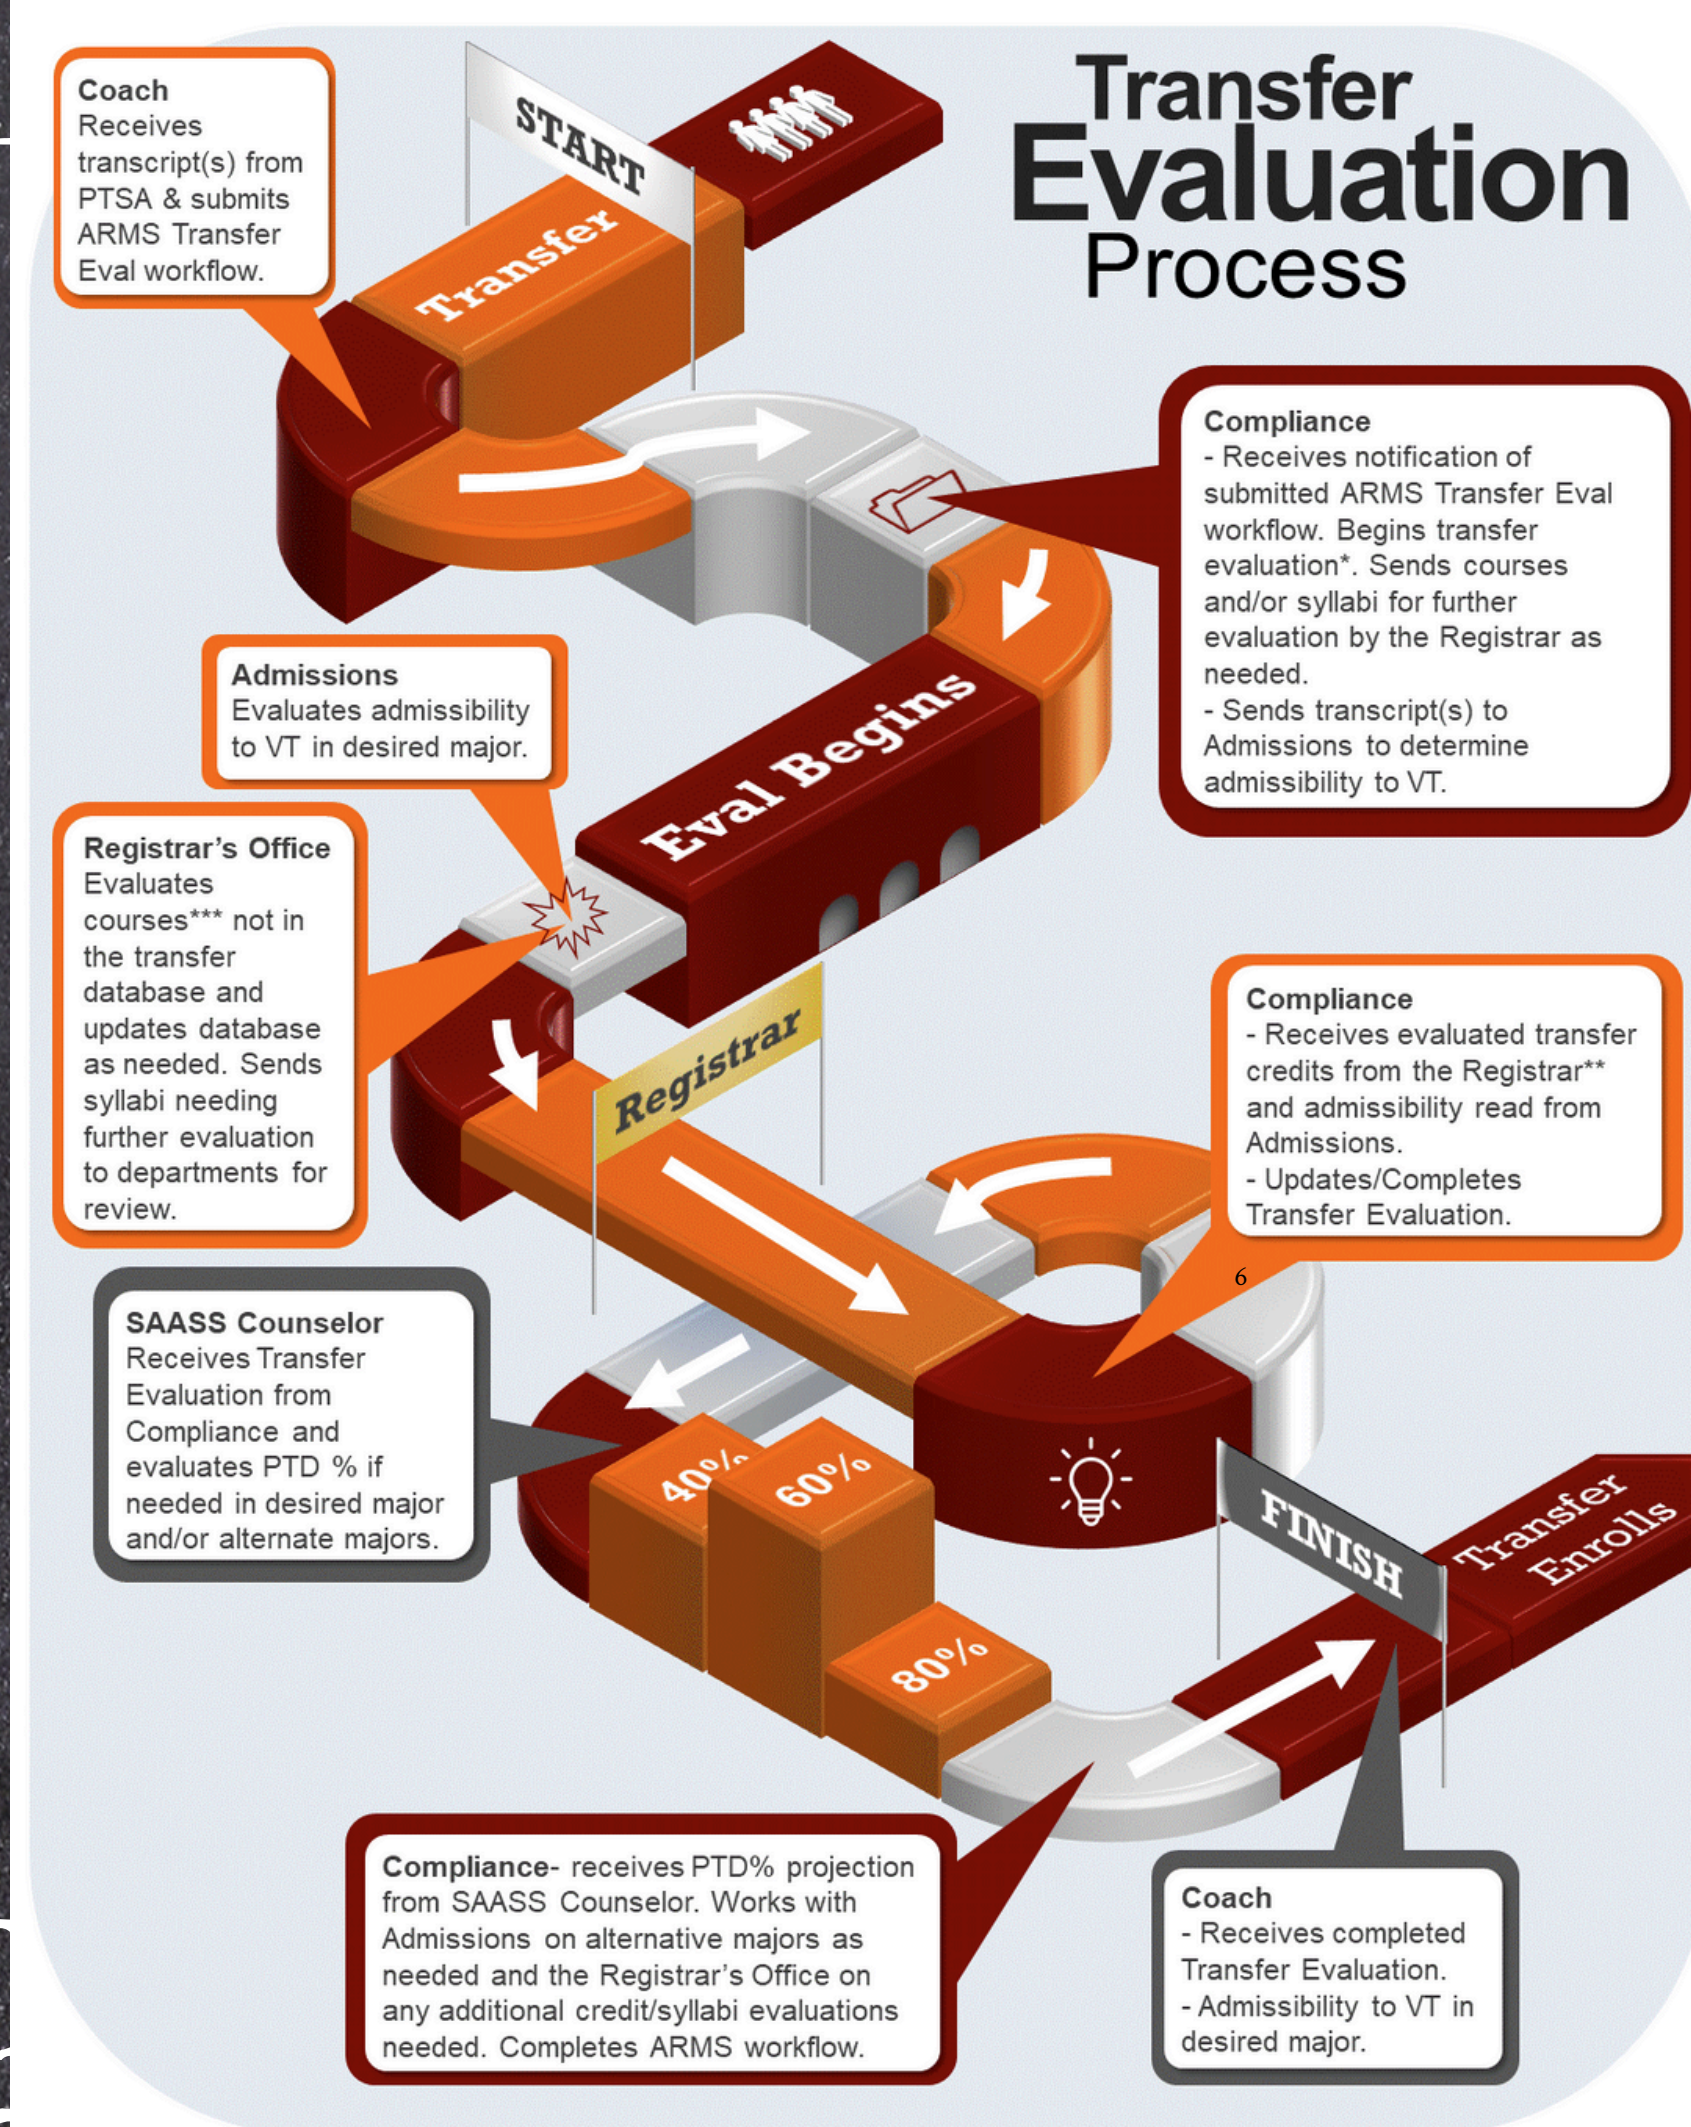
Transfer Evaluation Process

Coach
Receives transcript(s) from PTSA & submits ARMS Transfer Eval workflow.

START

Transfer

Compliance
- Receives notification of submitted ARMS Transfer Eval workflow. Begins transfer evaluation*. Sends courses and/or syllabi for further evaluation by the Registrar as needed.
- Sends transcript(s) to Admissions to determine admissibility to VT.

Admissions
Evaluates admissibility to VT in desired major.

Eval Begins

Registrar's Office
Evaluates courses*** not in the transfer database and updates database as needed. Sends syllabi needing further evaluation to departments for review.

Registrar

Compliance
- Receives evaluated transfer credits from the Registrar** and admissibility read from Admissions.
- Updates/Completes Transfer Evaluation.

6

SAASS Counselor
Receives Transfer Evaluation from Compliance and evaluates PTD % if needed in desired major and/or alternate majors.

40%
60%
80%

FINISH

Transfer Enrolls

Compliance- receives PTD% projection from SAASS Counselor. Works with Admissions on alternative majors as needed and the Registrar's Office on any additional credit/syllabi evaluations needed. Completes ARMS workflow.

Coach
- Receives completed Transfer Evaluation.
- Admissibility to VT in desired major.